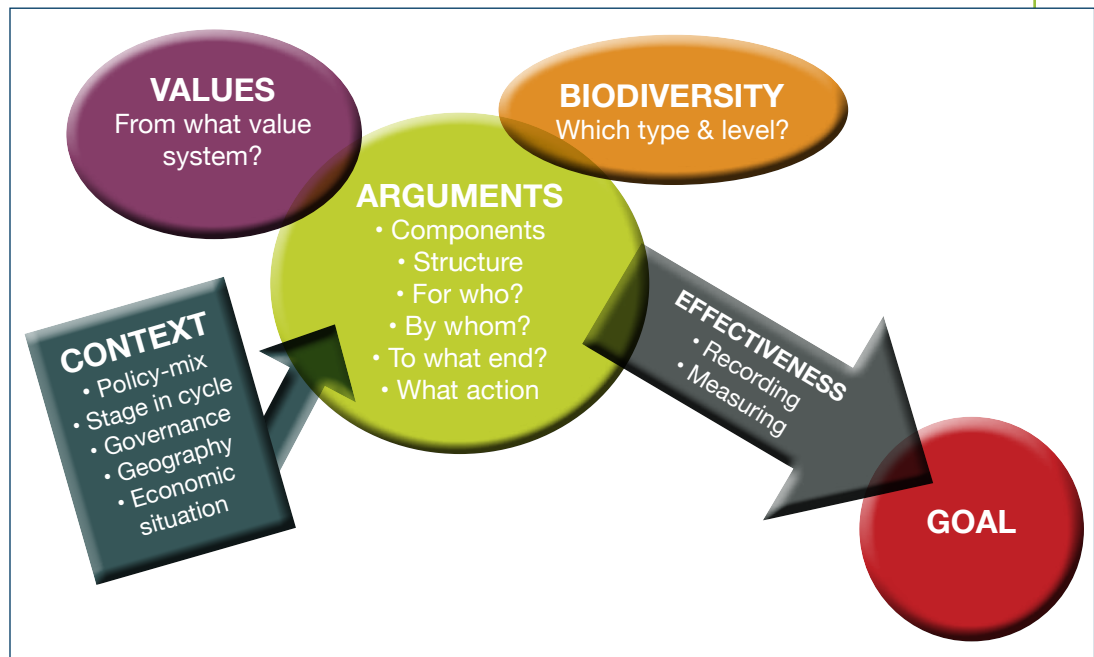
VALUES
From what value system?

BIODIVERSITY
Which type & level?

ARGUMENTS
• Components
• Structure
• For who?
• By whom?
• To what end?
• What action

CONTEXT
• Policy-mix
• Stage in cycle
• Governance
• Geography
• Economic situation

EFFECTIVENESS
• Recording
• Measuring

GOAL